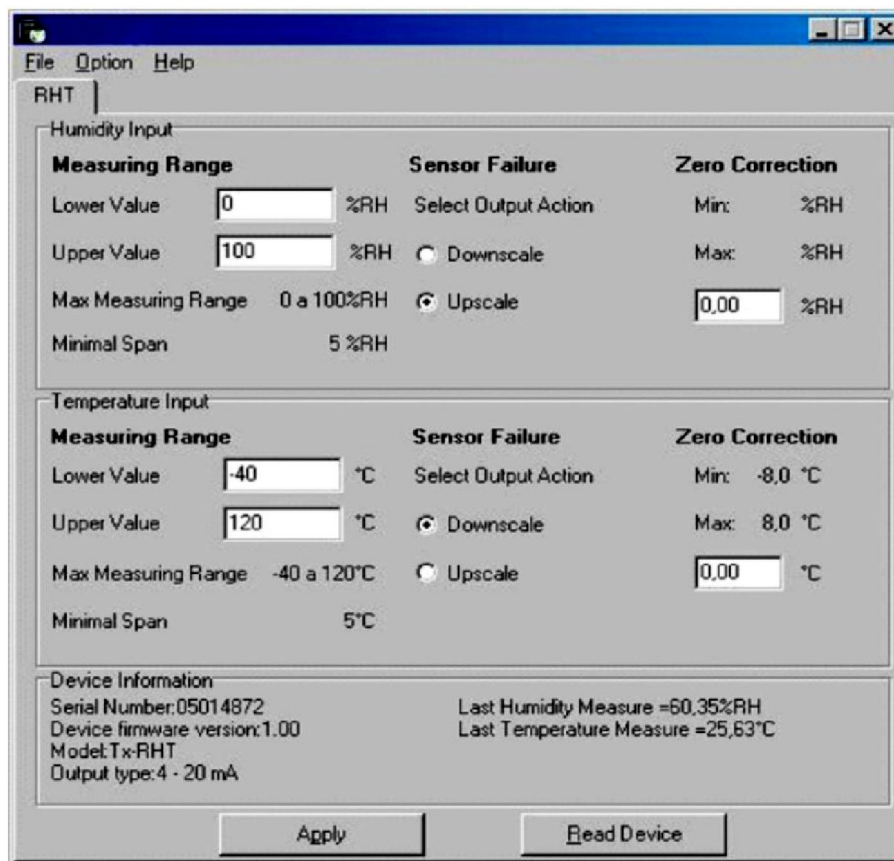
File Option Help

RHT

Humidity Input

Measuring Range

Lower Value 0 %RH

Upper Value 100 %RH

Max Measuring Range 0 a 100%RH

Minimal Span 5 %RH

Sensor Failure

Select Output Action

Downscale

Upscale

Zero Correction

Min: %RH

Max: %RH

0,00 %RH

Temperature Input

Measuring Range

Lower Value -40 °C

Upper Value 120 °C

Max Measuring Range -40 a 120°C

Minimal Span 5°C

Sensor Failure

Select Output Action

Downscale

Upscale

Zero Correction

Min: -8,0 °C

Max: 8,0 °C

0,00 °C

Device Information

Serial Number:05014872
Device firmware version:1.00
Model:Tx-RHT
Output type:4 - 20 mA

Last Humidity Measure =60,35%RH
Last Temperature Measure =25,63°C

Apply

Read Device